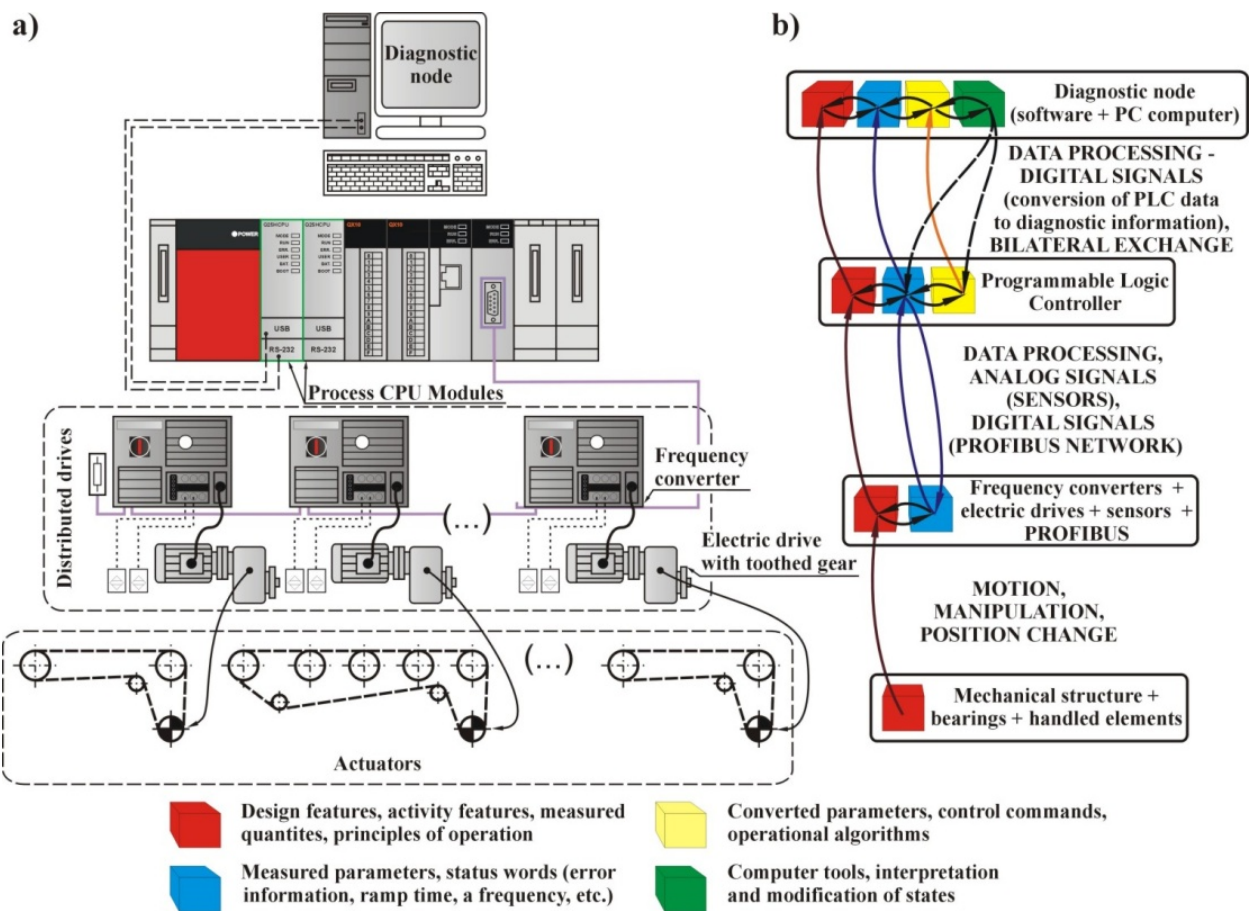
a)

Diagnostic node

POWER

USB
RS-232
USB
RS-232

Process CPU Modules

Distributed drives

Frequency converter

(...)

Electric drive with toothed gear

(...)

Actuators

b)

Diagnostic node (software + PC computer)

DATA PROCESSING - DIGITAL SIGNALS (conversion of PLC data to diagnostic information), BILATERAL EXCHANGE

Programmable Logic Controller

DATA PROCESSING, ANALOG SIGNALS (SENSORS), DIGITAL SIGNALS (PROFIBUS NETWORK)

Frequency converters + electric drives + sensors + PROFIBUS

MOTION, MANIPULATION, POSITION CHANGE

Mechanical structure + bearings + handled elements

Design features, activity features, measured quantites, principles of operation

Converted parameters, control commands, operational algorithms

Measured parameters, status words (error information, ramp time, a frequency, etc.)

Computer tools, interpretation and modification of states